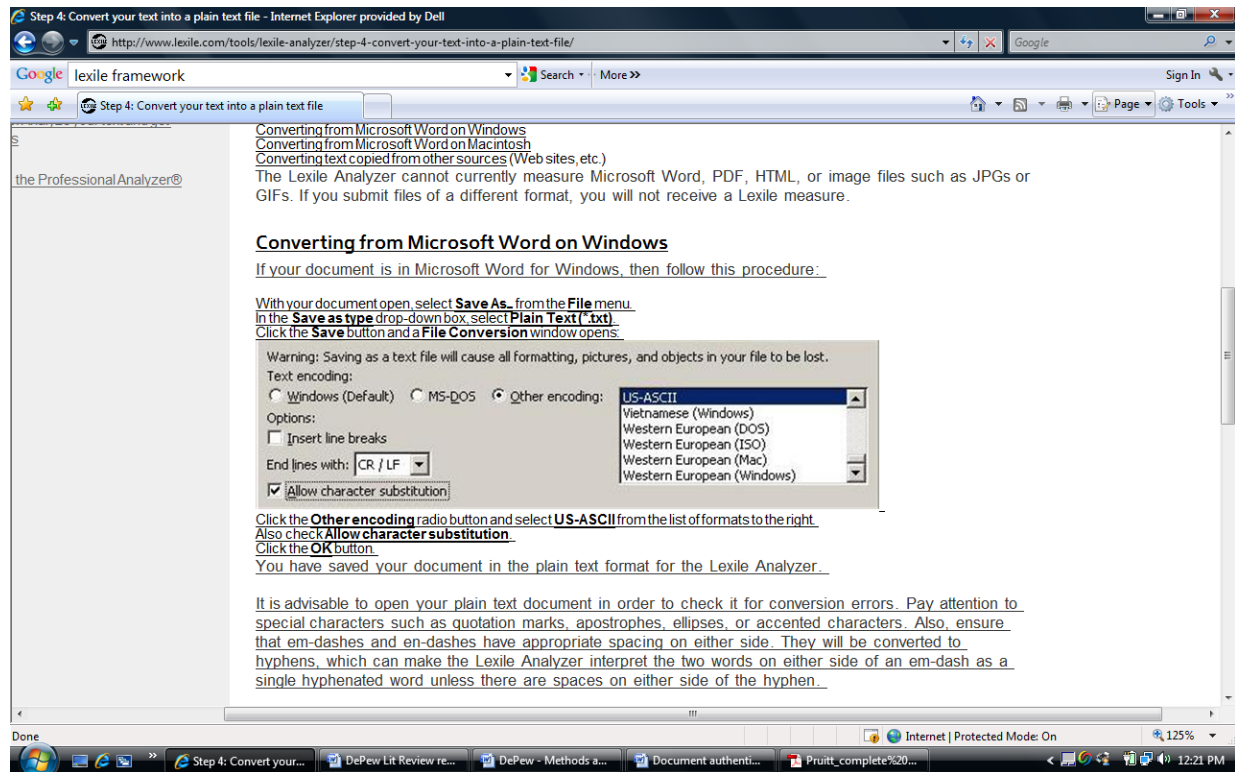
Step 4: Convert your text into a plain text file - Internet Explorer provided by Dell

http://www.lexile.com/tools/lexile-analyzer/step-4-convert-your-text-into-a-plain-text-file/

Google

Google lexile framework Search More »

Sign In

Step 4: Convert your text into a plain text file

Page Tools

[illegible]
s

the Professional Analyzer®

Converting from Microsoft Word on Windows
Converting from Microsoft Word on Macintosh
Converting text copied from other sources (Web sites, etc.)
The Lexile Analyzer cannot currently measure Microsoft Word, PDF, HTML, or image files such as JPGs or GIFs. If you submit files of a different format, you will not receive a Lexile measure.

Converting from Microsoft Word on Windows

If your document is in Microsoft Word for Windows, then follow this procedure:

With your document open, select Save As... from the File menu.
In the Save as type drop-down box, select Plain Text (*.txt).
Click the Save button and a File Conversion window opens:

Warning: Saving as a text file will cause all formatting, pictures, and objects in your file to be lost.
Text encoding:
Windows (Default) MS-DOS Other encoding:
Options:
Insert line breaks
End lines with: CR / LF
Allow character substitution

US-ASCII
Vietnamese (Windows)
Western European (DOS)
Western European (ISO)
Western European (Mac)
Western European (Windows)

Click the Other encoding radio button and select US-ASCII from the list of formats to the right.
Also check Allow character substitution.
Click the OK button.
You have saved your document in the plain text format for the Lexile Analyzer.

It is advisable to open your plain text document in order to check it for conversion errors. Pay attention to special characters such as quotation marks, apostrophes, ellipses, or accented characters. Also, ensure that em-dashes and en-dashes have appropriate spacing on either side. They will be converted to hyphens, which can make the Lexile Analyzer interpret the two words on either side of an em-dash as a single hyphenated word unless there are spaces on either side of the hyphen.

Done

Internet | Protected Mode: On

125%

Step 4: Convert your...

DePew Lit Review re...

DePew - Methods a...

Document authenti...

Pruitt_complete%20...

12:21 PM